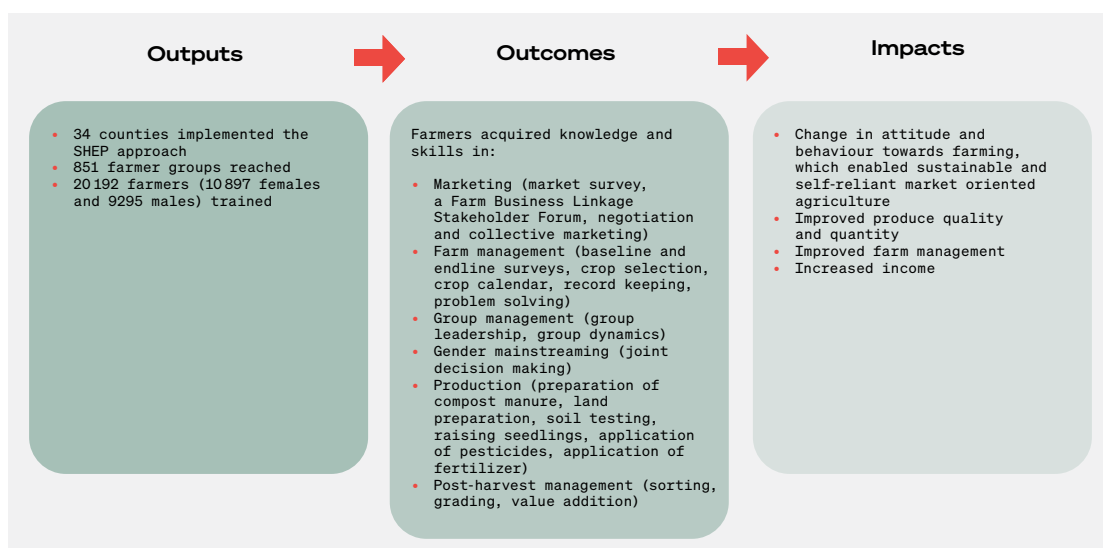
Outputs

Outcomes

Impacts

- 34 counties implemented the SHEP approach
- 851 farmer groups reached
- 20 192 farmers (10 897 females and 9295 males) trained

Farmers acquired knowledge and skills in:

- Marketing (market survey, a Farm Business Linkage Stakeholder Forum, negotiation and collective marketing)
- Farm management (baseline and endline surveys, crop selection, crop calendar, record keeping, problem solving)
- Group management (group leadership, group dynamics)
- Gender mainstreaming (joint decision making)
- Production (preparation of compost manure, land preparation, soil testing, raising seedlings, application of pesticides, application of fertilizer)
- Post-harvest management (sorting, grading, value addition)

- Change in attitude and behaviour towards farming, which enabled sustainable and self-reliant market oriented agriculture
- Improved produce quality and quantity
- Improved farm management
- Increased income